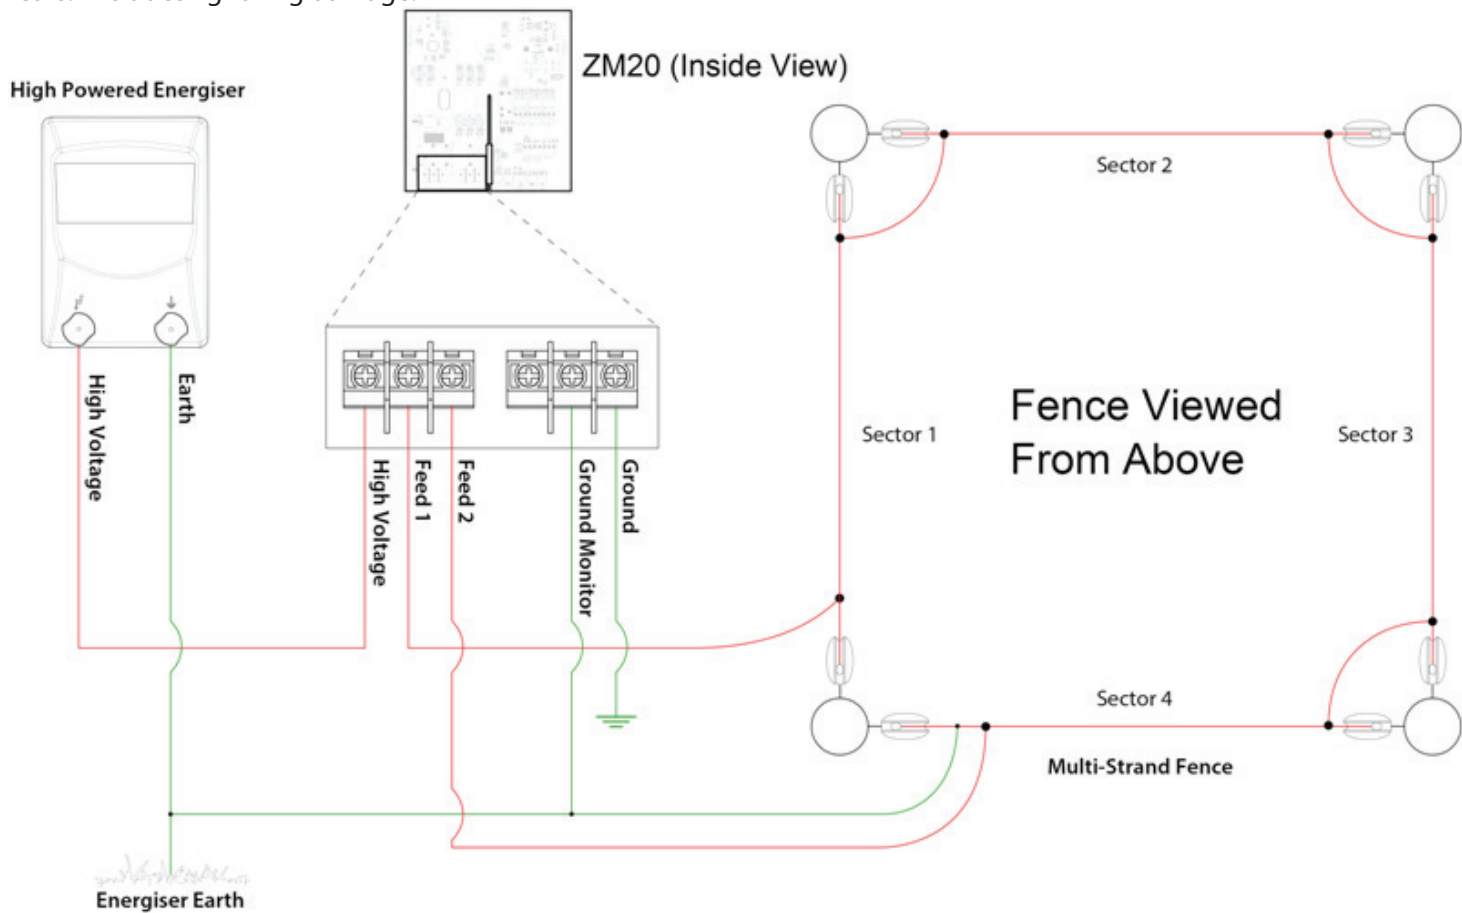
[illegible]

ZM20 (Inside View)

High Powered Energiser

High Voltage

Earth

High Voltage

Feed 1

Feed 2

Ground Monitor

Ground

Sector 2

Sector 1

Fence Viewed From Above

Sector 3

Sector 4

Multi-Strand Fence

Energiser Earth